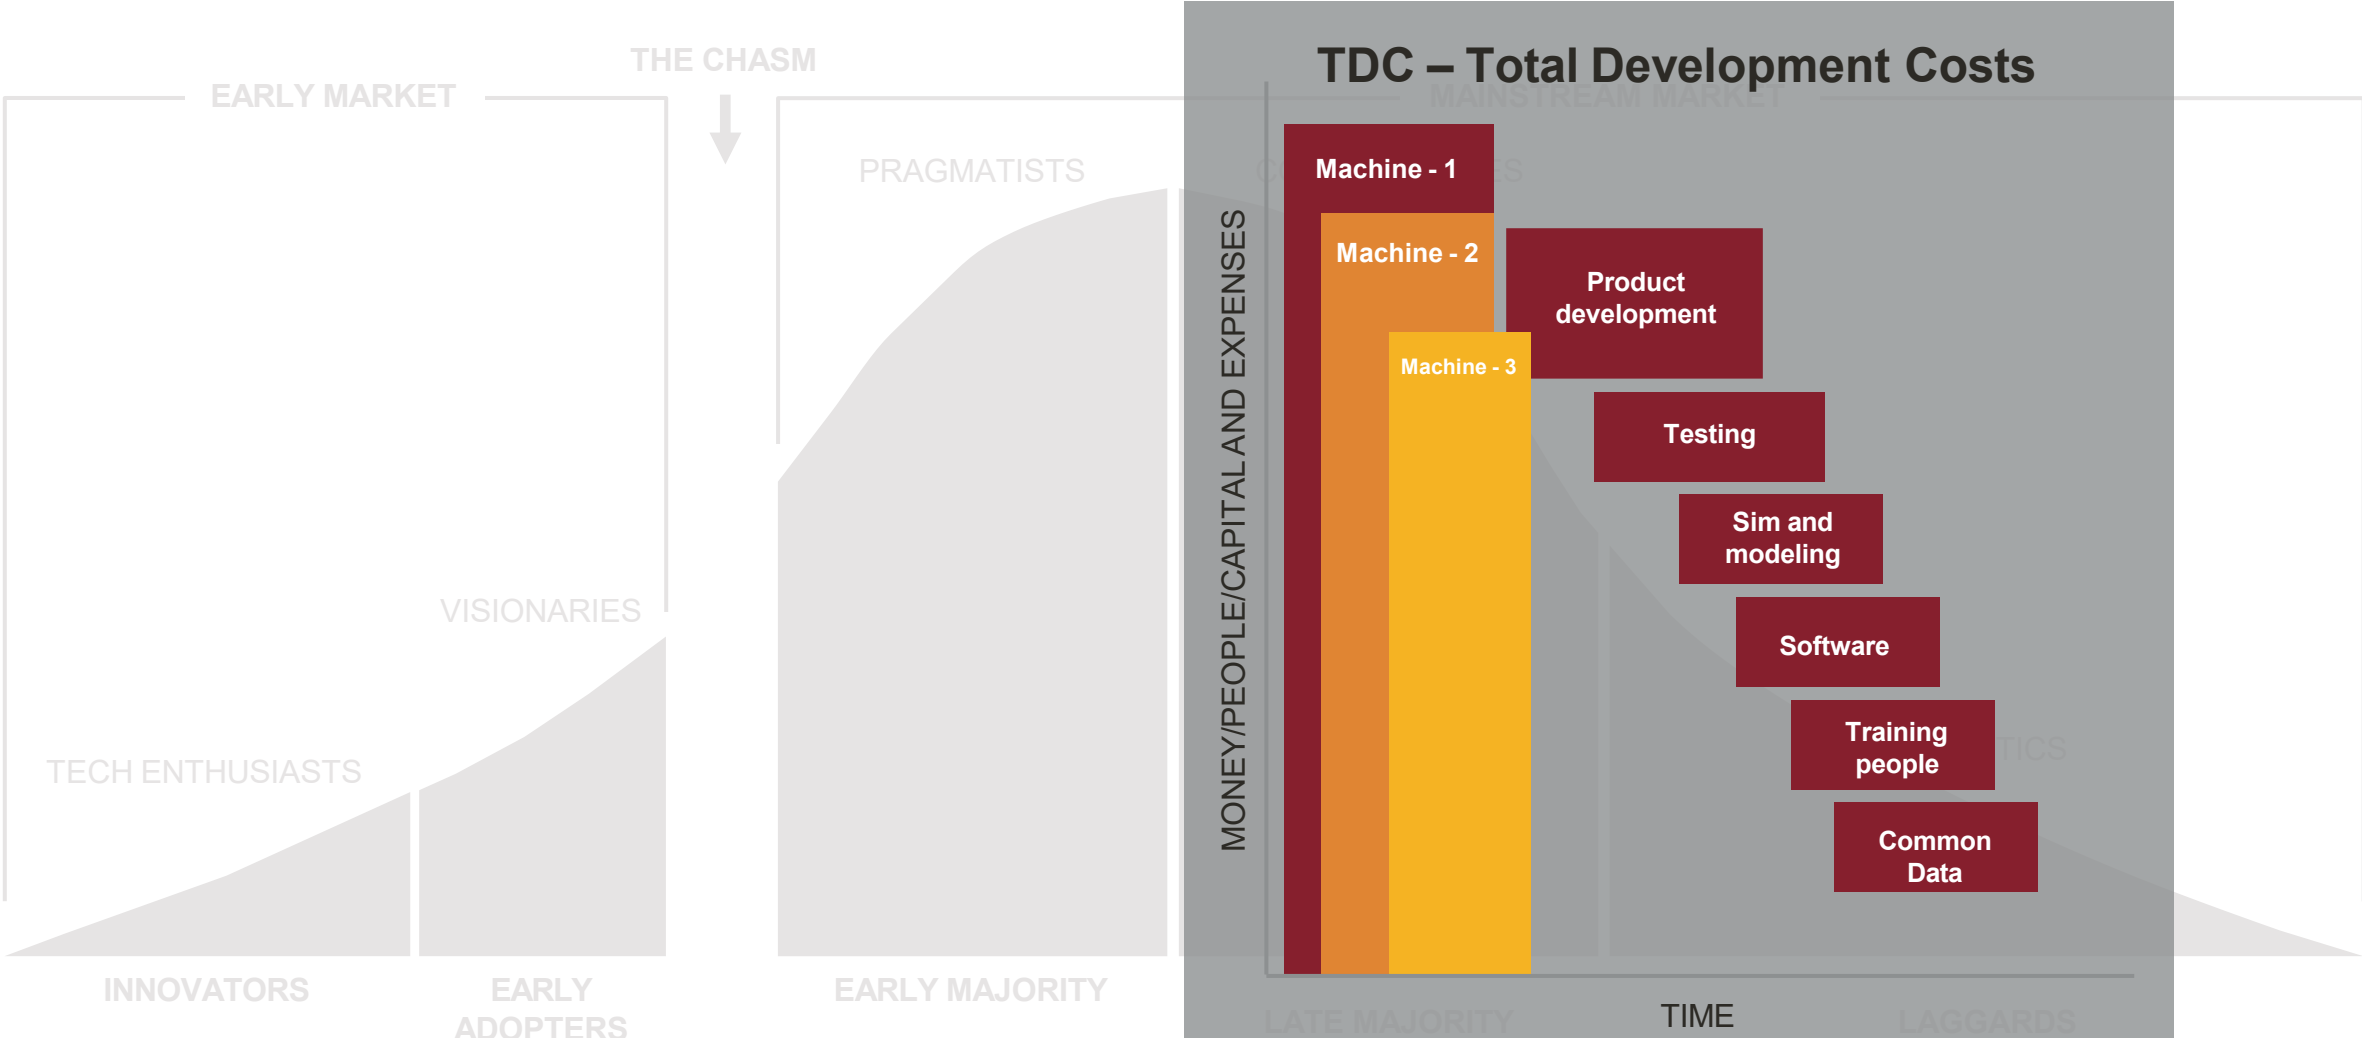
THE CHASM

EARLY MARKET

PRAGMATISTS

VISIONARIES

TECH ENTHUSIASTS

INNOVATORS

EARLY ADOPTERS

EARLY MAJORITY

TDC – Total Development Costs

MAINSTREAM MARKET

MONEY/PEOPLE/CAPITAL AND EXPENSES

Machine - 1

Machine - 2

Machine - 3

Product development

Testing

Sim and modeling

Software

Training people

Common Data

TIME

LATE MAJORITY

LAGGARDS